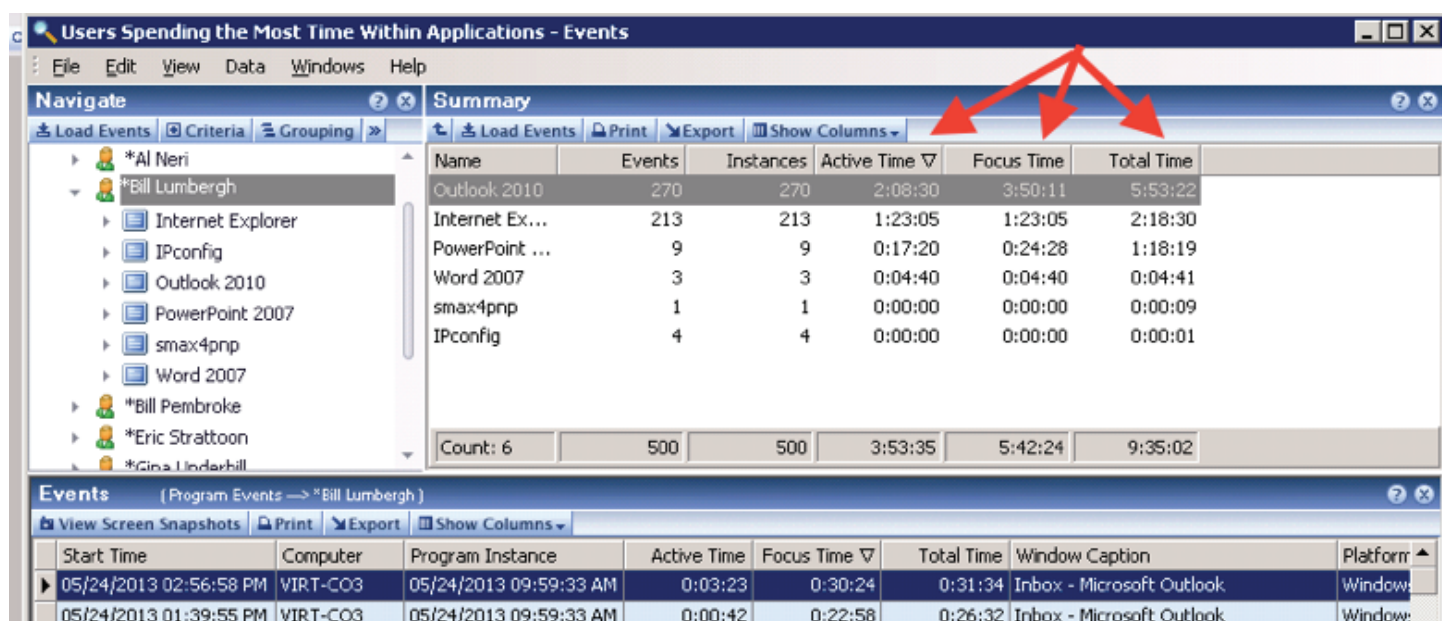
Users Spending the Most Time Within Applications - Events

File Edit View Data Windows Help

Navigate

Load Events Criteria Grouping »

*Al Neri
*Bill Lumbergh
Internet Explorer
IPconfig
Outlook 2010
PowerPoint 2007
smax4pnp
Word 2007
*Bill Pembroke
*Eric Strattoon
*Gina Underhill

Summary

Load Events Print Export Show Columns

| Name | Events | Instances | Active Time ▽ | Focus Time | Total Time |
|---|---|---|---|---|---|
| Outlook 2010 | 270 | 270 | 2:08:30 | 3:50:11 | 5:53:22 |
| Internet Ex... | 213 | 213 | 1:23:05 | 1:23:05 | 2:18:30 |
| PowerPoint ... | 9 | 9 | 0:17:20 | 0:24:28 | 1:18:19 |
| Word 2007 | 3 | 3 | 0:04:40 | 0:04:40 | 0:04:41 |
| smax4pnp | 1 | 1 | 0:00:00 | 0:00:00 | 0:00:09 |
| IPconfig | 4 | 4 | 0:00:00 | 0:00:00 | 0:00:01 |
| Count: 6 | 500 | 500 | 3:53:35 | 5:42:24 | 9:35:02 |

Events (Program Events —> *Bill Lumbergh)

View Screen Snapshots Print Export Show Columns

| Start Time | Computer | Program Instance | Active Time | Focus Time ▽ | Total Time | Window Caption | Platform |
|---|---|---|---|---|---|---|---|
| 05/24/2013 02:56:58 PM | VIRT-CO3 | 05/24/2013 09:59:33 AM | 0:03:23 | 0:30:24 | 0:31:34 | Inbox - Microsoft Outlook | Window |
| 05/24/2013 01:39:55 PM | VIRT-CO3 | 05/24/2013 09:59:33 AM | 0:00:42 | 0:22:58 | 0:26:32 | Inbox - Microsoft Outlook | Window |